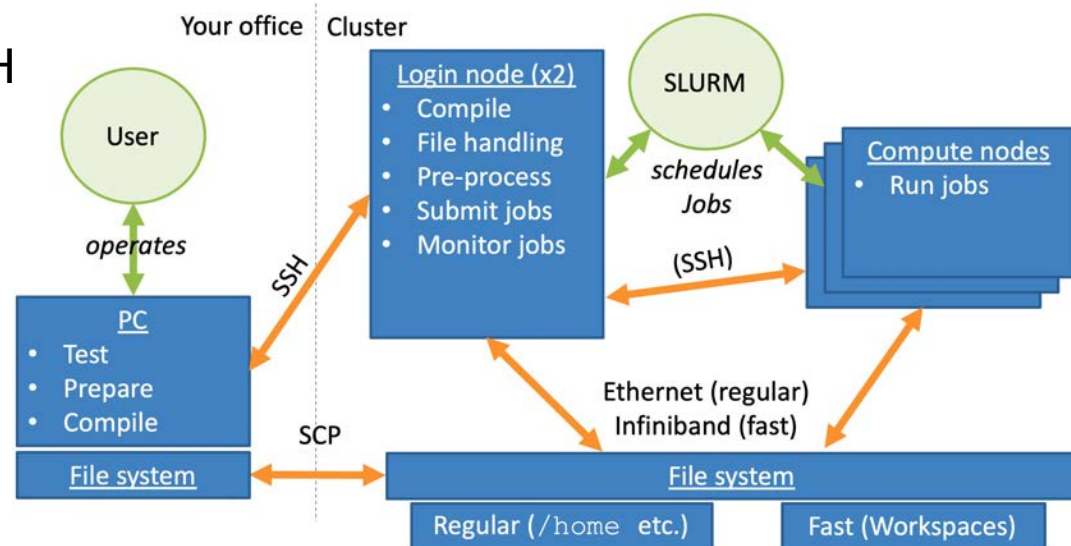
H

Your office Cluster

User

operates

PC
• Test
• Prepare
• Compile

File system

SSH

SCP

Login node (x2)
• Compile
• File handling
• Pre-process
• Submit jobs
• Monitor jobs

SLURM

schedules Jobs

Compute nodes
• Run jobs

(SSH)

Ethernet (regular)
Infiniband (fast)

File system

Regular (/home etc.)

Fast (Workspaces)